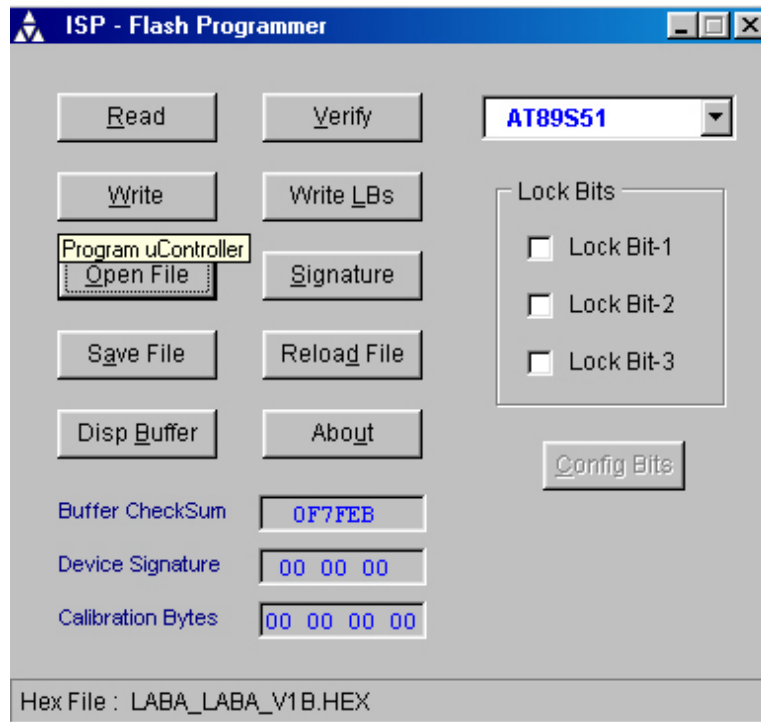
ISP - Flash Programmer

Read
Verify
AT89S51

Write
Write LBs
Lock Bits

Program uController
Open File
Signature
Lock Bit-1
Lock Bit-2

Save File
Reload File
Lock Bit-3

Disp Buffer
About
Config Bits

Buffer CheckSum
0F7FEB
Device Signature
00 00 00
Calibration Bytes
00 00 00 00

Hex File : LABA_LABA_V1B.HEX